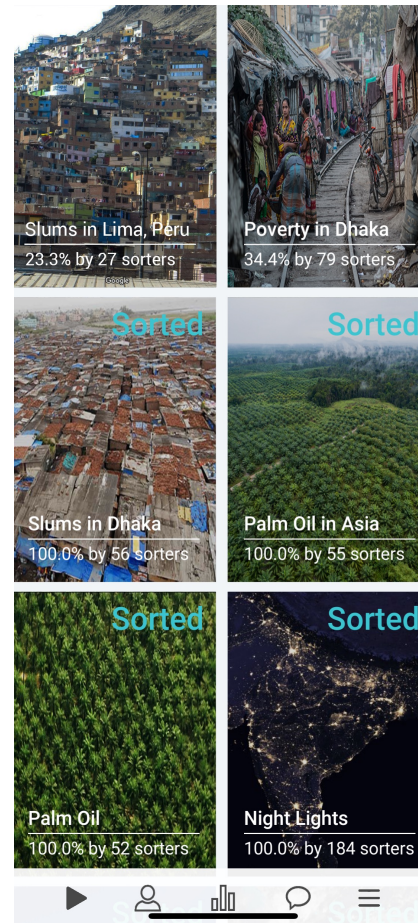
Slums in Lima, Peru
23.3% by 27 sorters

Google

Poverty in Dhaka
34.4% by 79 sorters

Sorted
Slums in Dhaka
100.0% by 56 sorters

Sorted
Palm Oil in Asia
100.0% by 55 sorters

Sorted
Palm Oil
100.0% by 52 sorters

Sorted
Night Lights
100.0% by 184 sorters